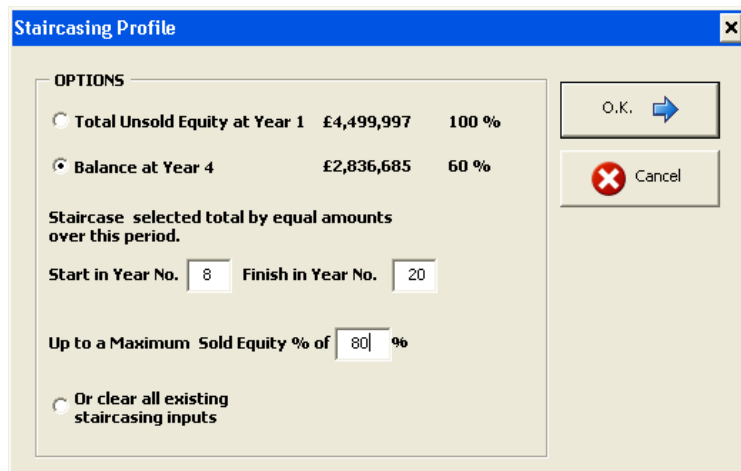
Staircasing Profile

×

OPTIONS

Total Unsold Equity at Year 1 £4,499,997 100 %

Balance at Year 4 £2,836,685 60 %

Staircase selected total by equal amounts over this period.

Start in Year No. 8 Finish in Year No. 20

Up to a Maximum Sold Equity % of 80 %

Or clear all existing staircasing inputs

O.K.

Cancel